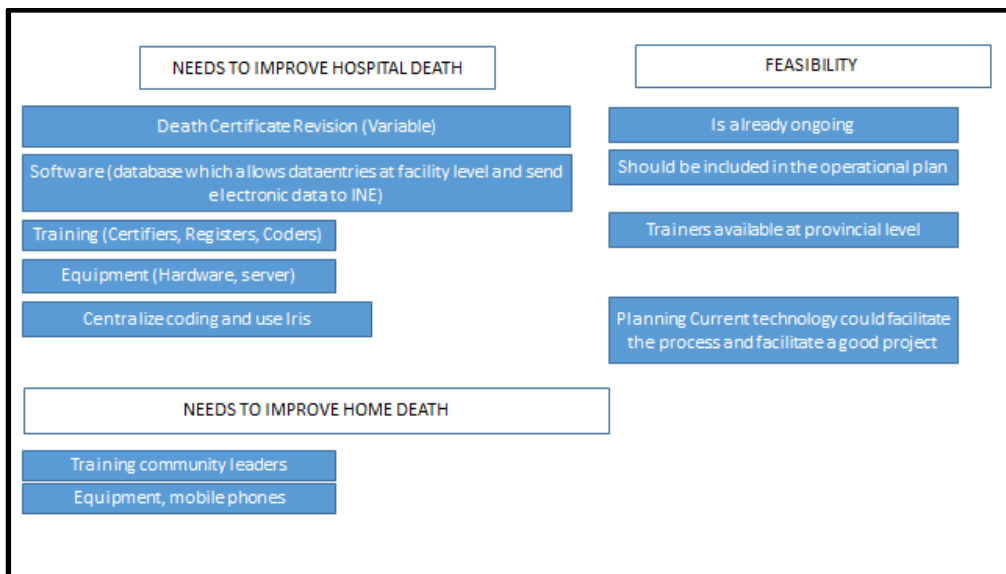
NEEDS TO IMPROVE HOSPITAL DEATH

Death Certificate Revision (Variable)

Software (database which allows dataentries at facility level and send electronic data to INE)

Training (Certifiers, Registers, Coders)

Equipment (Hardware, server)

Centralize coding and use Iris

FEASIBILITY

Is already ongoing

Should be included in the operational plan

Trainers available at provincial level

Planning Current technology could facilitate the process and facilitate a good project

NEEDS TO IMPROVE HOME DEATH

Training community leaders

Equipment, mobile phones